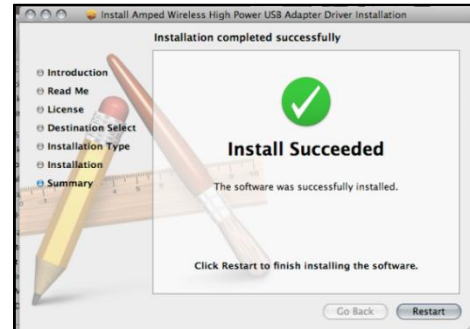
Install Amped Wireless High Power USB Adapter Driver Installation

Installation completed successfully

Introduction
Read Me
License
Destination Select
Installation Type
Installation
Summary

Install Succeeded

The software was successfully installed.

Click Restart to finish installing the software.

Go Back
Restart